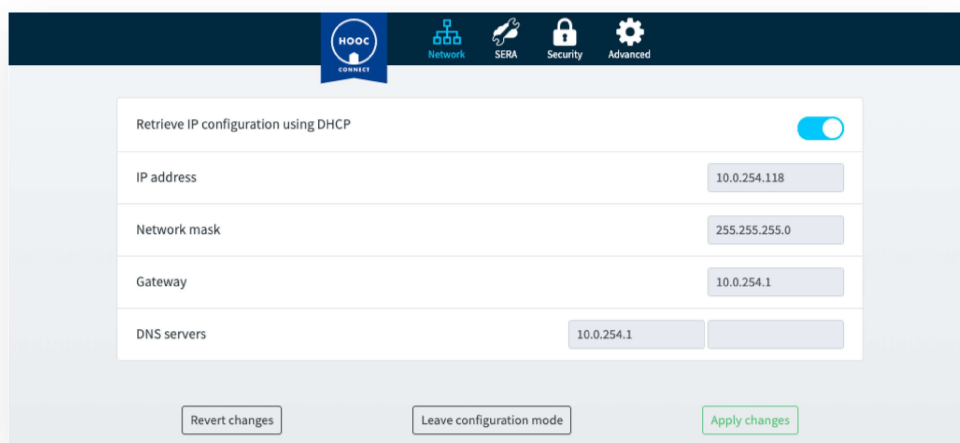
HOOC
CONNECT

Network SERA Security Advanced

Retrieve IP configuration using DHCP

IP address 10.0.254.118

Network mask 255.255.255.0

Gateway 10.0.254.1

DNS servers 10.0.254.1

Revert changes Leave configuration mode Apply changes